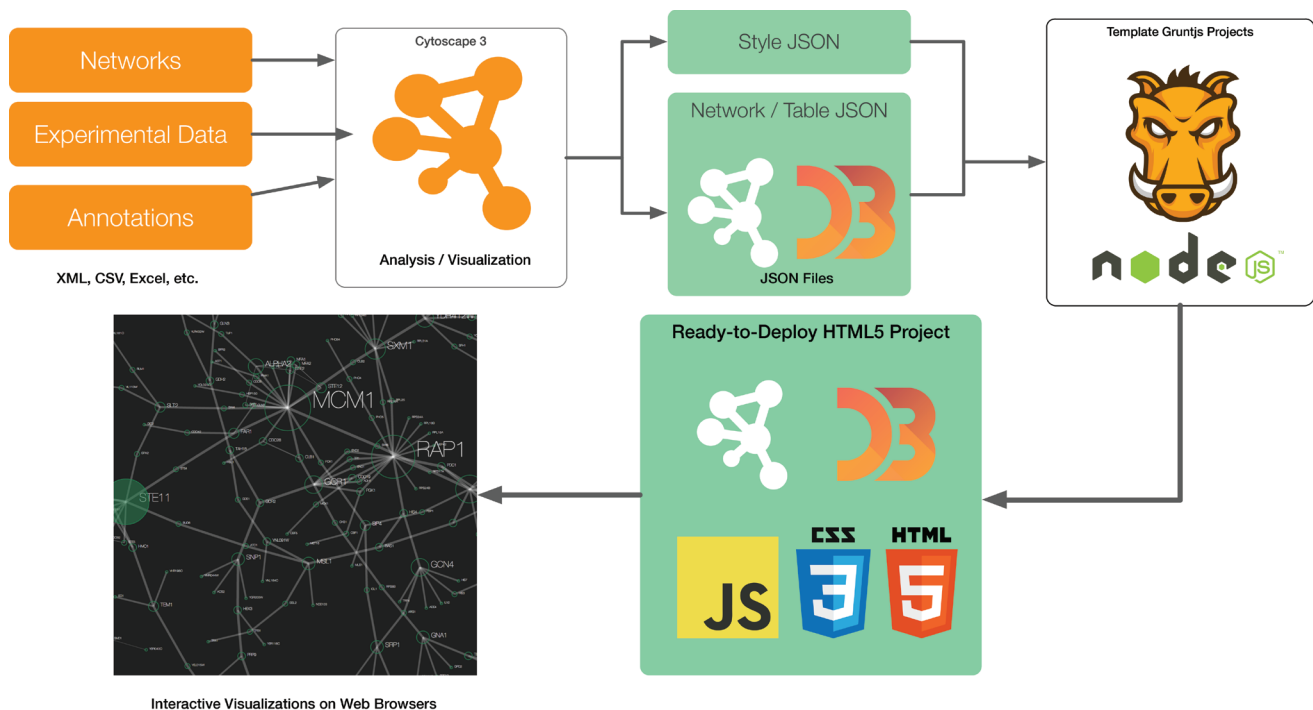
Networks

Experimental Data

Annotations

XML, CSV, Excel, etc.

Cytoscape 3

Analysis / Visualization

Style JSON

Network / Table JSON

JSON Files

Template Gruntjs Projects

node JS

Ready-to-Deploy HTML5 Project

JS

CSS

HTML

MCM1

RAP1

SXM1

ALPHA2

STE11

GCN4

SNP1

TEM1

GNA1

SRP1

Interactive Visualizations on Web Browsers